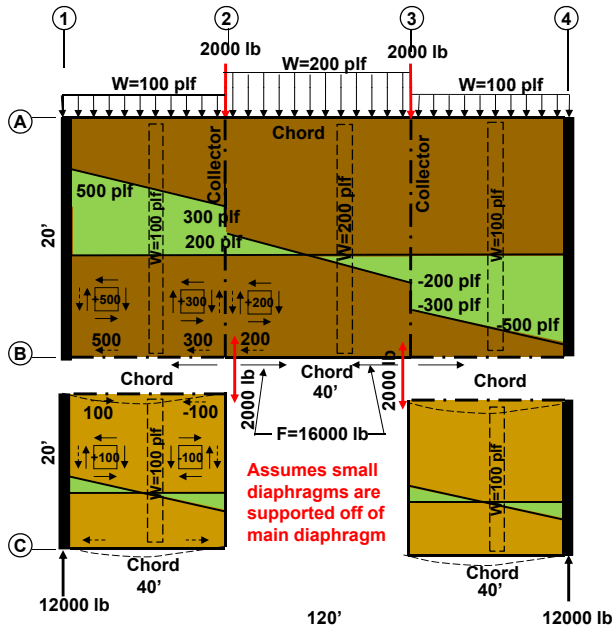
1
2
3
4
2000 lb
W=200 plf
2000 lb
W=100 plf
W=100 plf
A
Chord
Collector
Collector
500 plf
300 plf
200 plf
W=100 plf
W=200 plf
W=100 plf
20'
-200 plf
-300 plf
-500 plf
500
300
200
500
300
200
B
Chord
Chord
40'
Chord
2000 lb
2000 lb
F=16000 lb
20'
100
-100
100
100
W=100 plf
W=100 plf
Assumes small diaphragms are supported off of main diaphragm
C
Chord
40'
Chord
40'
12000 lb
120'
12000 lb